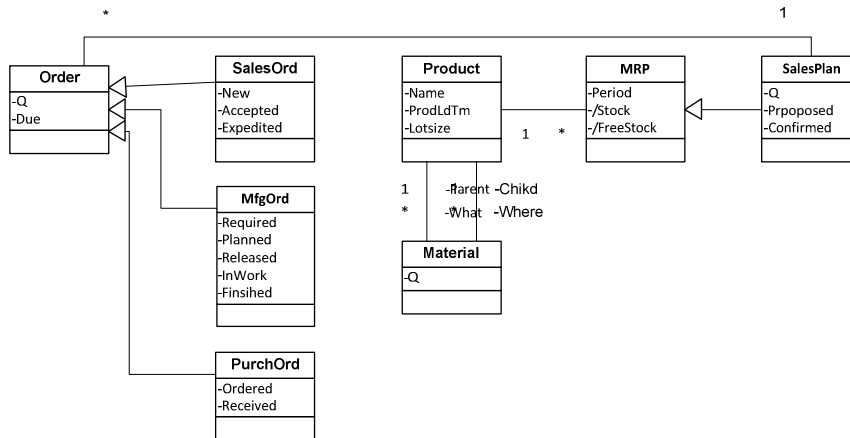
*

1

Order
-Q
-Due

SalesOrd
-New
-Accepted
-Expedited

Product
-Name
-ProdLdTm
-Lotsize

MRP
-Period
-/Stock
-/FreeStock

SalesPlan
-Q
-Prpoposed
-Confirmed

1 *

MfgOrd
-Required
-Planned
-Released
-InWork
-Finsihed

1 -Parent -Chikd
* -What -Where

Material
-Q

PurchOrd
-Ordered
-Received